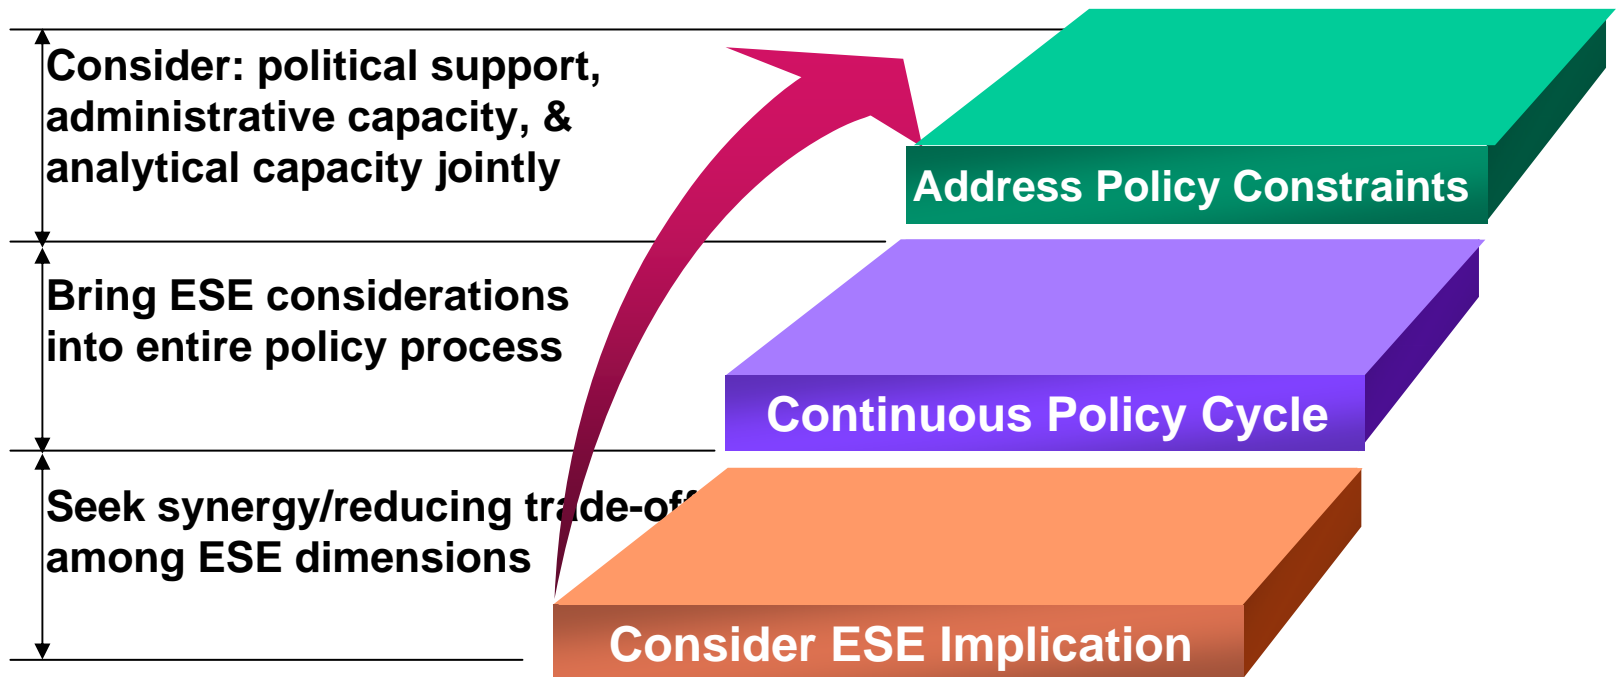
Consider: political support, administrative capacity, & analytical capacity jointly

Bring ESE considerations into entire policy process

Seek synergy/reducing tr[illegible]de-o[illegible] among ESE dimensions

Address Policy Constraints

Continuous Policy Cycle

Consider ESE Implication